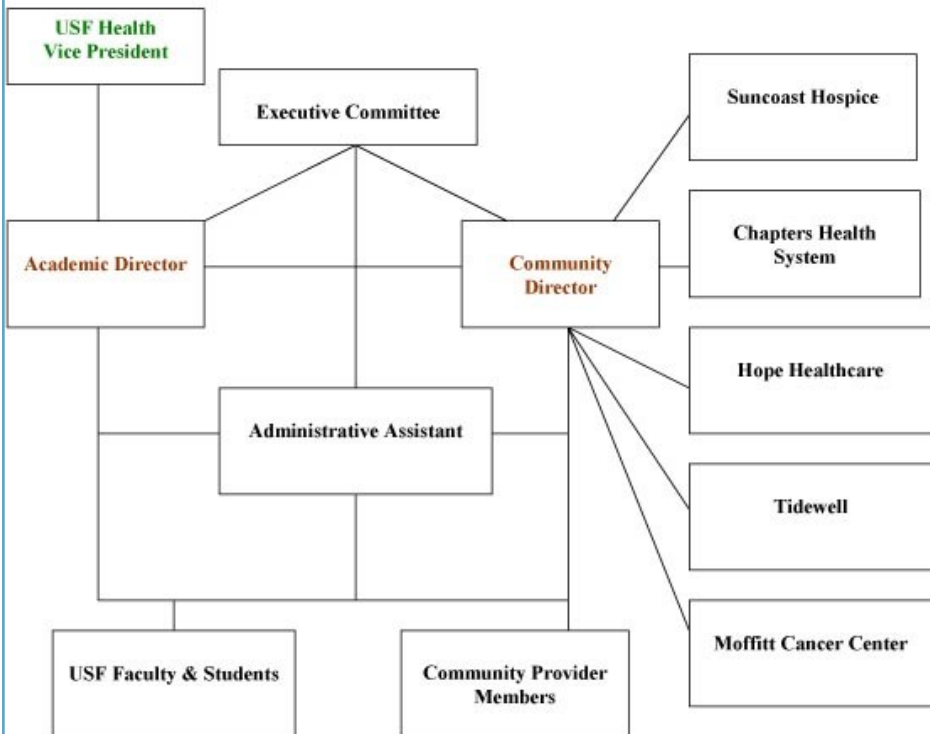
USF Health Vice President

Executive Committee

Suncoast Hospice

Academic Director

Community Director

Chapters Health System

Hope Healthcare

Administrative Assistant

Tidewell

Moffitt Cancer Center

USF Faculty & Students

Community Provider Members